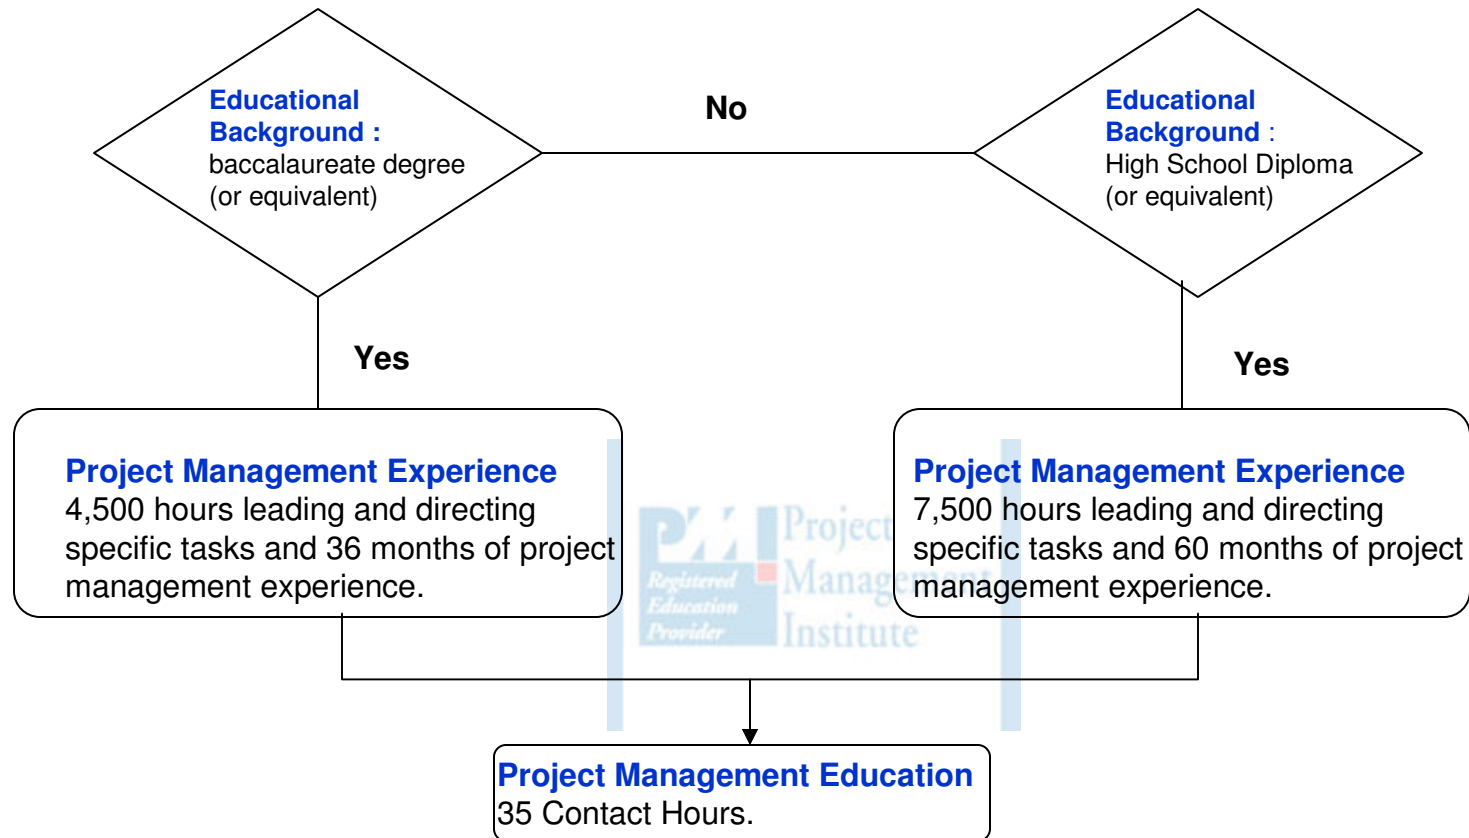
Educational Background : baccalaureate degree (or equivalent)

No

Educational Background : High School Diploma (or equivalent)

Yes

Yes

Project Management Experience
4,500 hours leading and directing specific tasks and 36 months of project management experience.

PMI Registered Education Provider

Project Management Institute

Project Management Experience
7,500 hours leading and directing specific tasks and 60 months of project management experience.

Project Management Education
35 Contact Hours.